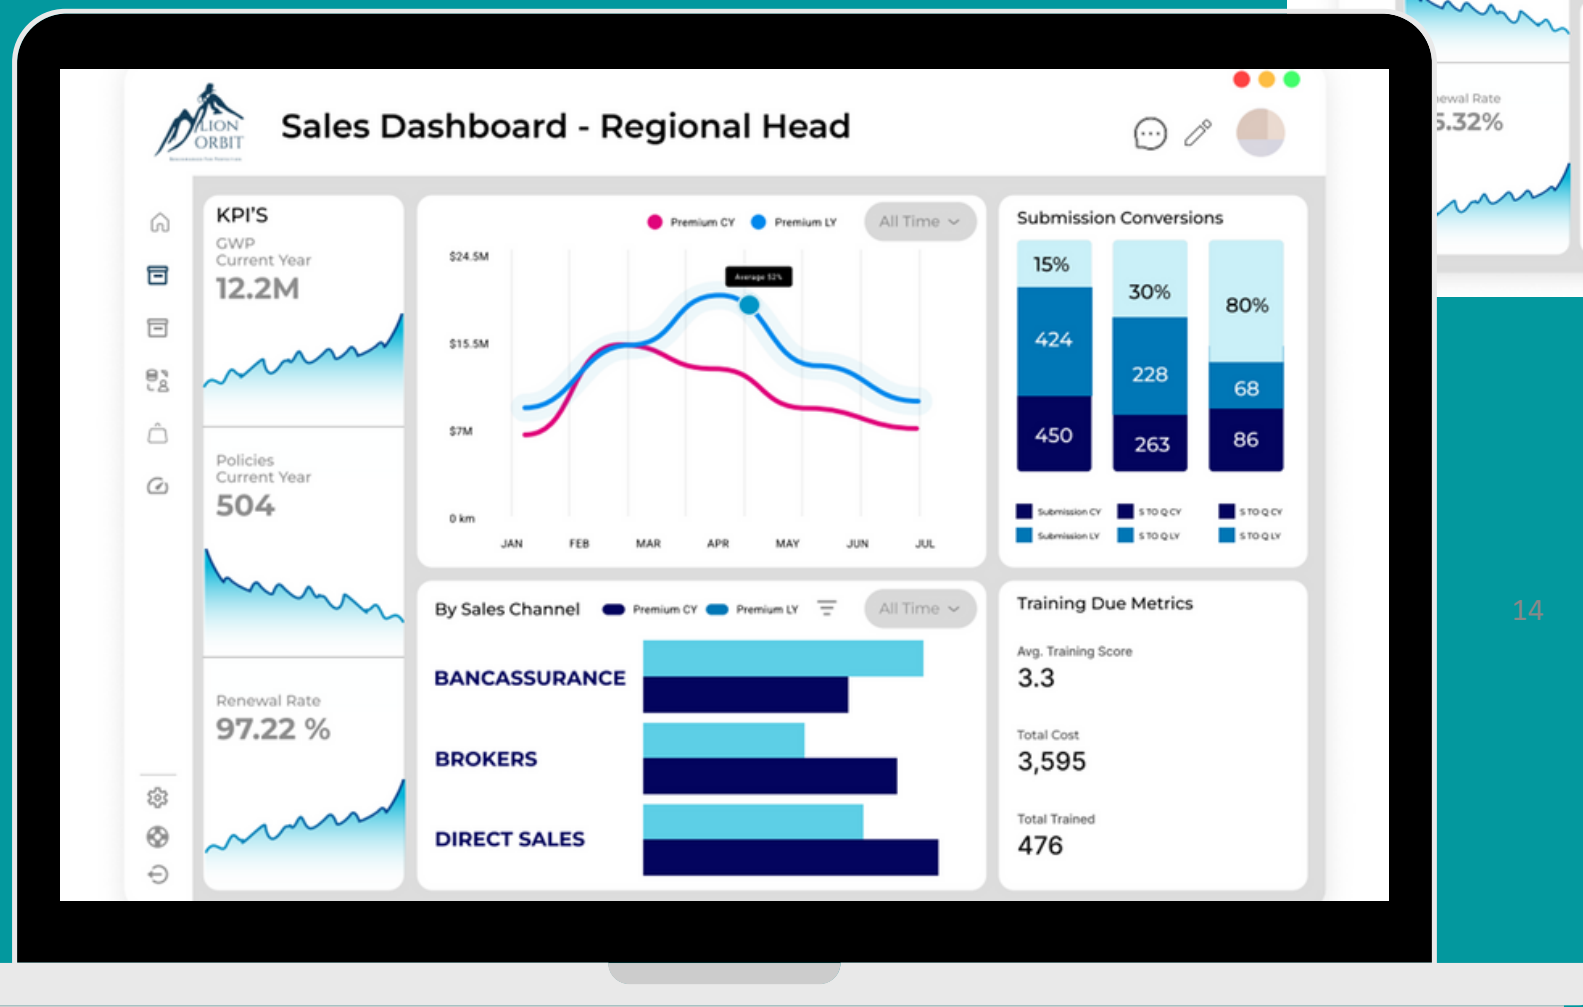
LION ORBIT

Sales Dashboard - Regional Head

KPI'S

GWP
Current Year
12.2M

Policies
Current Year
504

Renewal Rate
97.22 %

Premium CY Premium LY All Time

$24.5M
$15.5M
$7M
0 km

Average 52%

JAN FEB MAR APR MAY JUN JUL

Submission Conversions

15%
424
450

30%
228
263

80%
68
86

Submission CY
Submission LY
S TO Q CY
S TO Q LY
S TO Q CY
S TO Q LY

By Sales Channel Premium CY Premium LY All Time

BANCASSURANCE

BROKERS

DIRECT SALES

Training Due Metrics

Avg. Training Score
3.3

Total Cost
3,595

Total Trained
476

ewal Rate
5.32%

14